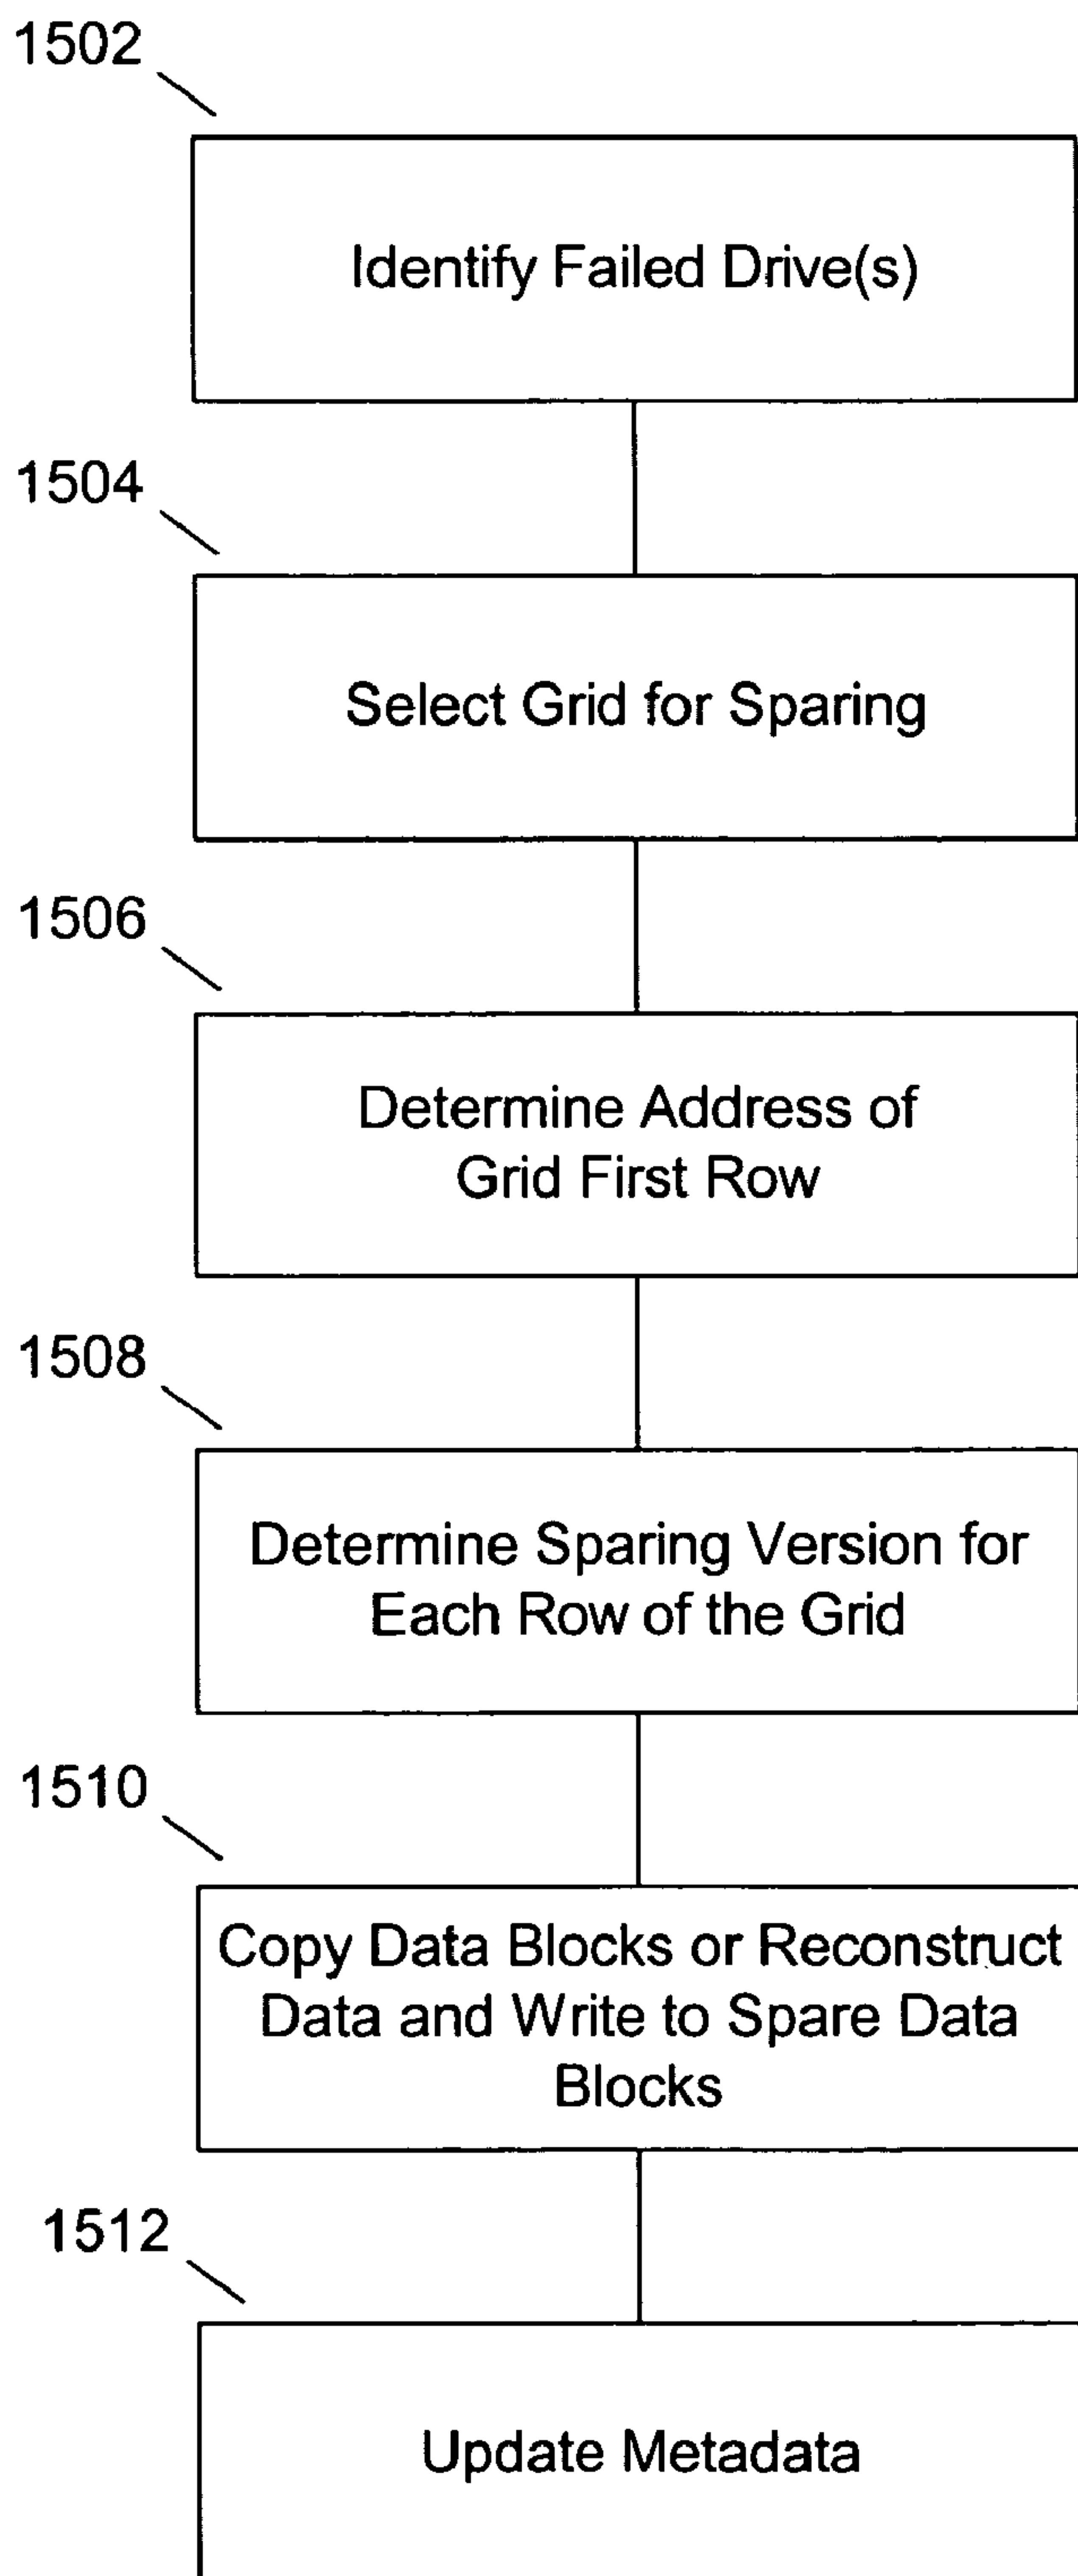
1502

Identify Failed Drive(s)

1504

Select Grid for Sparing

1506

Determine Address of Grid First Row

1508

Determine Sparing Version for Each Row of the Grid

1510

Copy Data Blocks or Reconstruct Data and Write to Spare Data Blocks

1512

Update Metadata